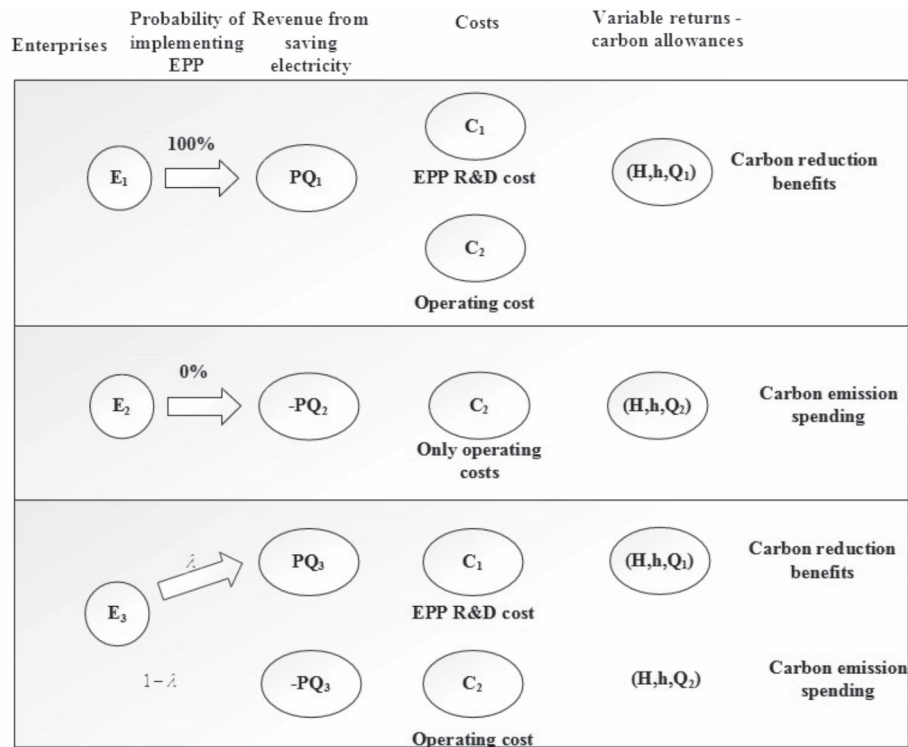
Enterprises

Probability of implementing EPP

Revenue from saving electricity

Costs

Variable returns - carbon allowances

$E_1$

100%

$PQ_1$

$C_1$

EPP R&D cost

$C_2$

Operating cost

$(H,h,Q_1)$

Carbon reduction benefits

$E_2$

0%

$-PQ_2$

$C_2$

Only operating costs

$(H,h,Q_2)$

Carbon emission spending

$E_3$

$\lambda$

$PQ_3$

$C_1$

EPP R&D cost

$(H,h,Q_1)$

Carbon reduction benefits

$1-\lambda$

$-PQ_3$

$C_2$

Operating cost

$(H,h,Q_2)$

Carbon emission spending